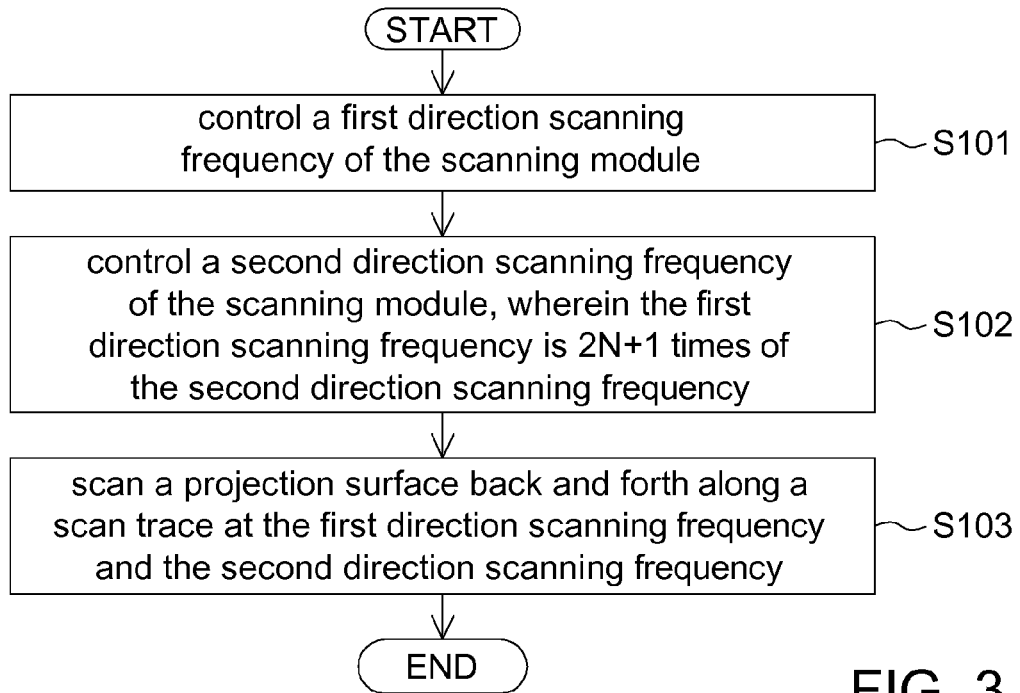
START

control a first direction scanning frequency of the scanning module

S101

control a second direction scanning frequency of the scanning module, wherein the first direction scanning frequency is 2N+1 times of the second direction scanning frequency

S102

scan a projection surface back and forth along a scan trace at the first direction scanning frequency and the second direction scanning frequency

S103

END

FIG. 3